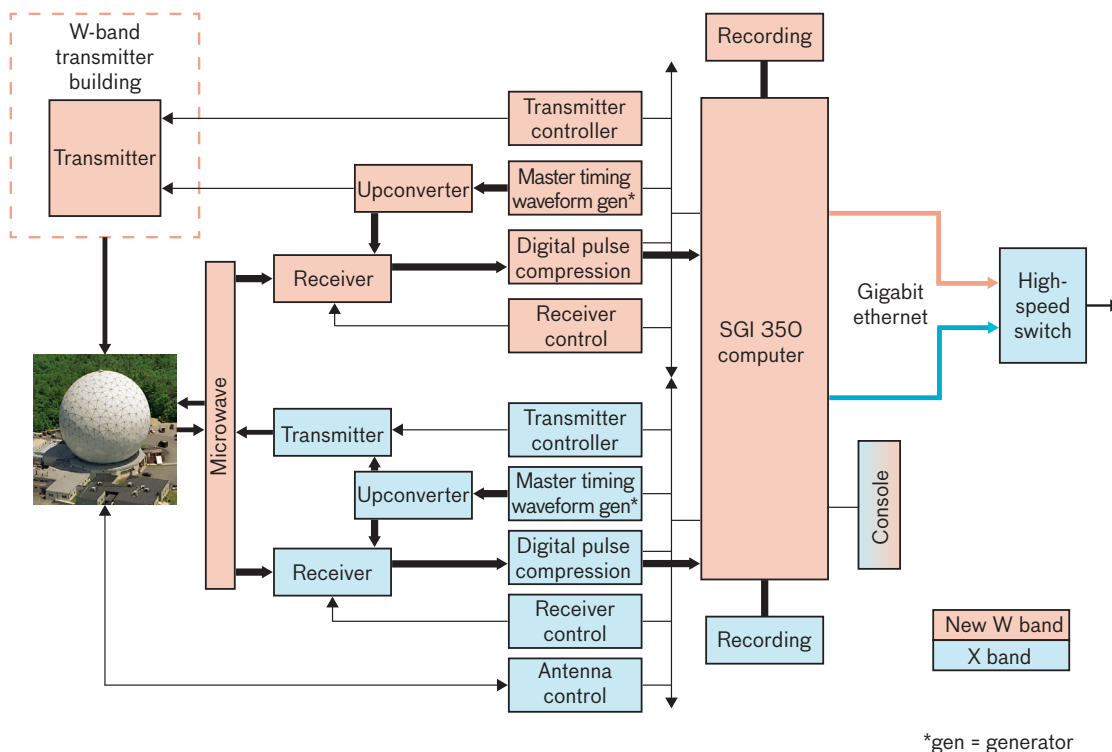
W-band transmitter building

Transmitter

Recording

Transmitter controller

Upconverter

Master timing waveform gen*

Receiver

Digital pulse compression

Receiver control

SGI 350 computer

Gigabit ethernet

High-speed switch

Microwave

Transmitter

Transmitter controller

Upconverter

Master timing waveform gen*

Receiver

Digital pulse compression

Receiver control

Console

Recording

Antenna control

New W band

X band

*gen = generator